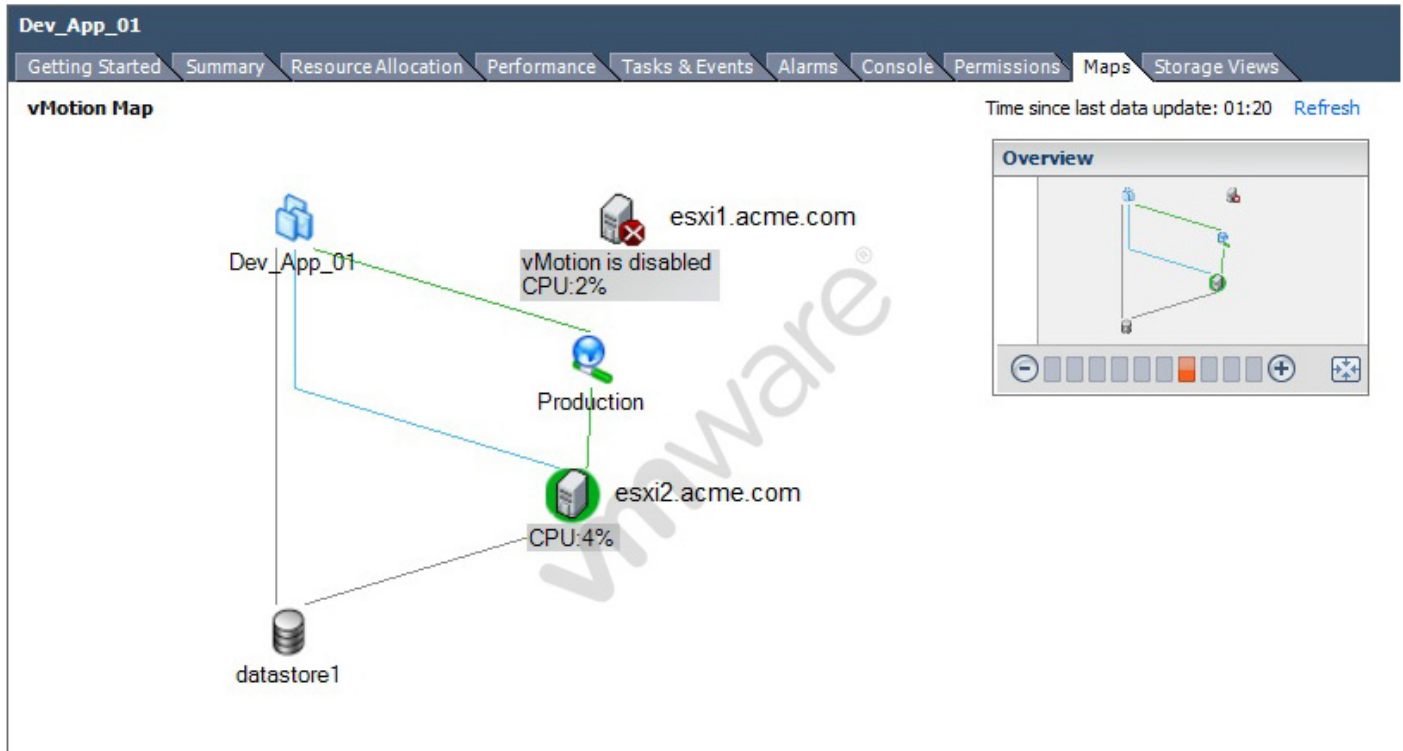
Dev_App_01

Getting Started Summary Resource Allocation Performance Tasks & Events Alarms Console Permissions Maps Storage Views

vMotion Map

Time since last data update: 01:20 Refresh

Overview

Dev_App_01

esxi1.acme.com

vMotion is disabled
CPU:2%

Production

esxi2.acme.com

CPU:4%

datastore1

vmware®